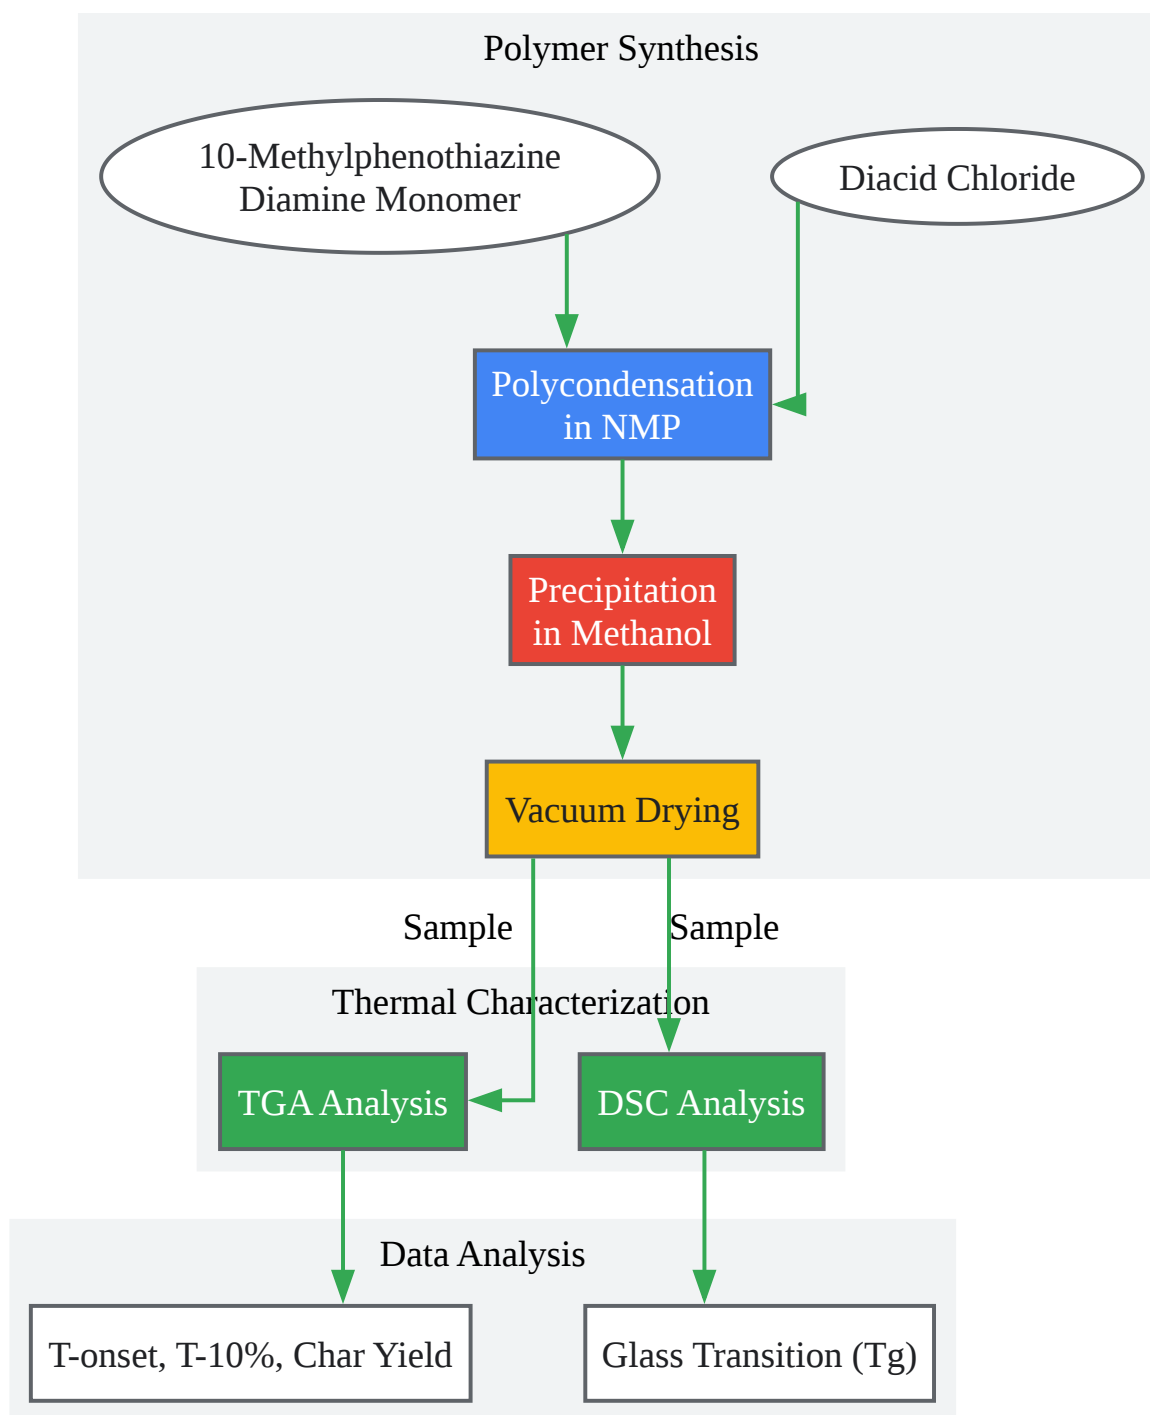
Polymer Synthesis

10-Methylphenothiazine Diamine Monomer

Diacid Chloride

Polycondensation in NMP

Precipitation in Methanol

Vacuum Drying

Sample

Sample

Thermal Characterization

TGA Analysis

DSC Analysis

Data Analysis

T-onset, T-10%, Char Yield

Glass Transition (Tg)